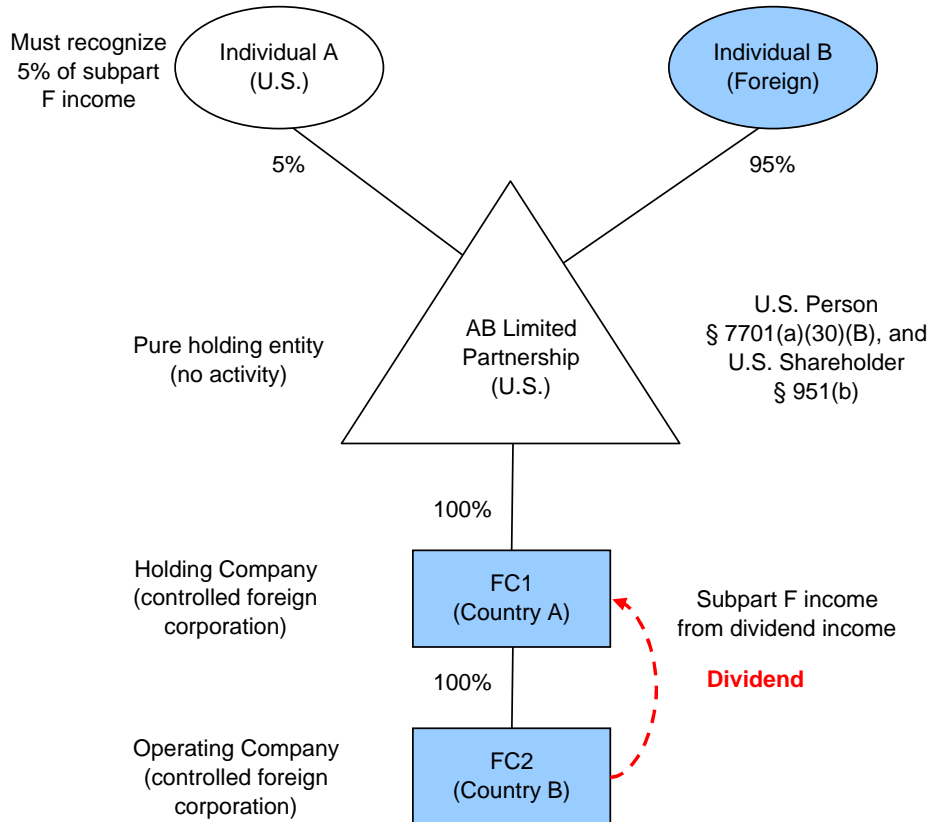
Must recognize 5% of subpart F income

Individual A (U.S.)

Individual B (Foreign)

5%

95%

AB Limited Partnership (U.S.)

Pure holding entity (no activity)

U.S. Person § 7701(a)(30)(B), and U.S. Shareholder § 951(b)

100%

Holding Company (controlled foreign corporation)

FC1 (Country A)

Subpart F income from dividend income

100%

Dividend

Operating Company (controlled foreign corporation)

FC2 (Country B)